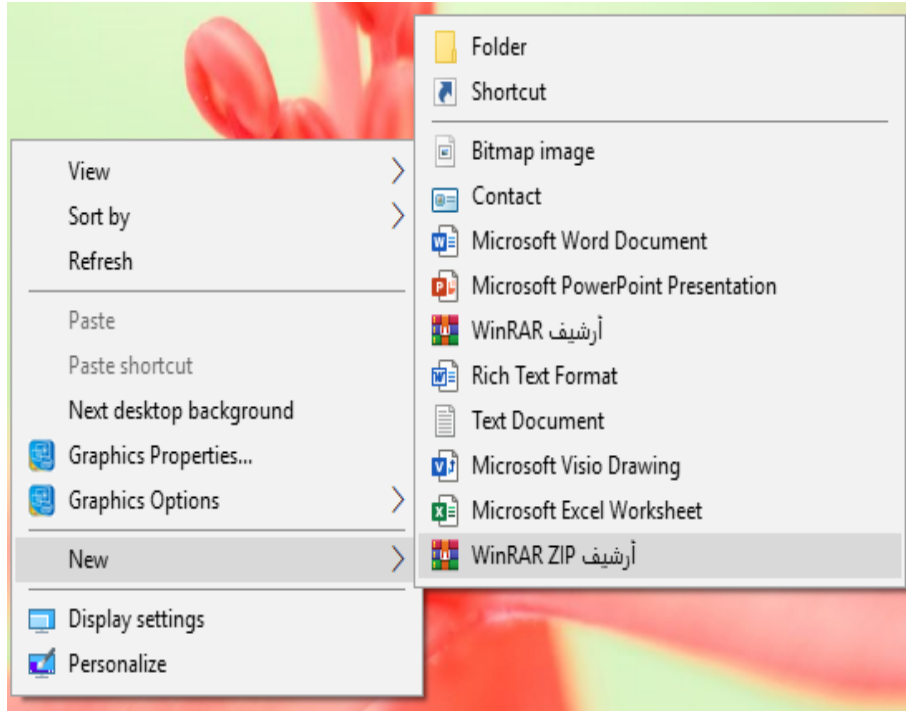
View
Sort by
Refresh

Paste
Paste shortcut
Next desktop background
Graphics Properties...
Graphics Options

New

Display settings
Personalize

Folder
Shortcut

Bitmap image
Contact
Microsoft Word Document
Microsoft PowerPoint Presentation
أرشيف WinRAR
Rich Text Format
Text Document
Microsoft Visio Drawing
Microsoft Excel Worksheet
أرشيف WinRAR ZIP